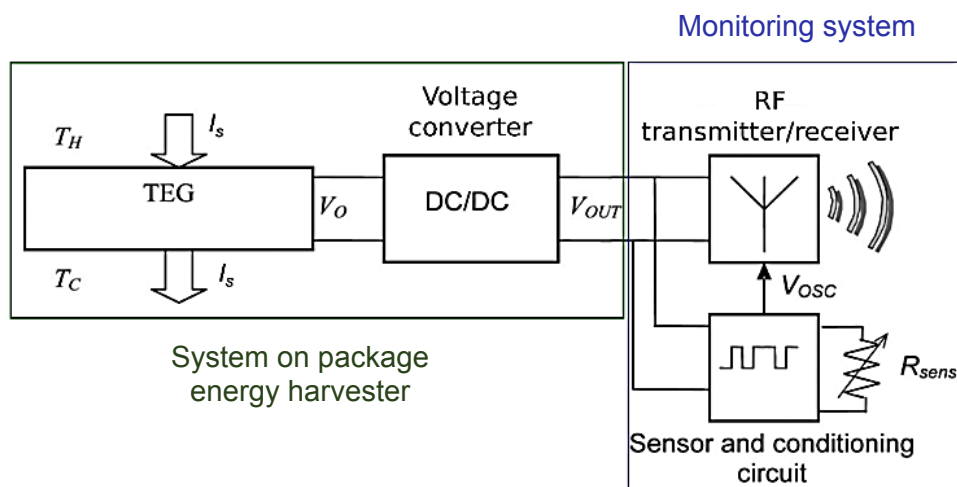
Monitoring system

$T_H$

$I_s$

TEG

$T_C$

$I_s$

$V_O$

Voltage converter

DC/DC

$V_{OUT}$

RF transmitter/receiver

$V_{OSC}$

$R_{sens}$

System on package energy harvester

Sensor and conditioning circuit